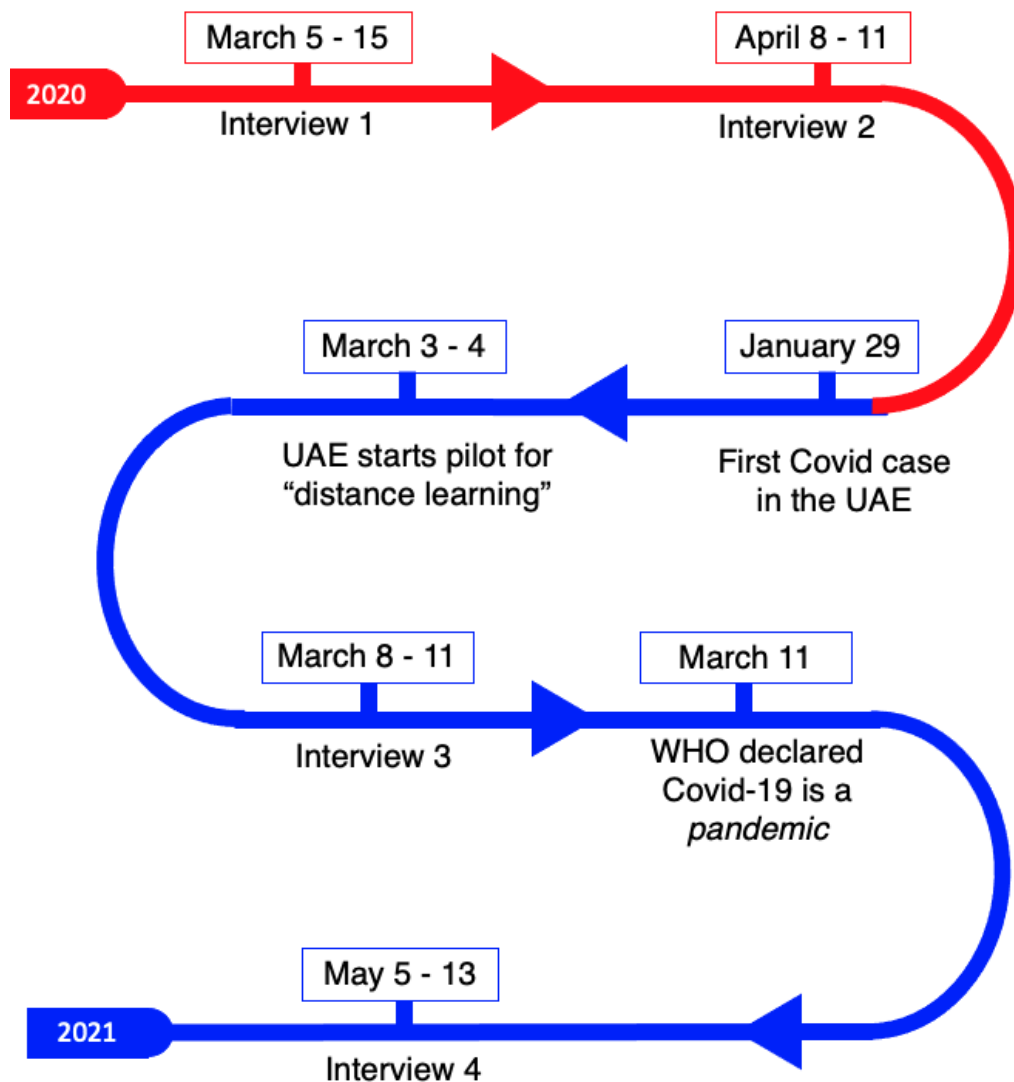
2020

March 5 - 15

Interview 1

April 8 - 11

Interview 2

January 29

First Covid case in the UAE

March 3 - 4

UAE starts pilot for “distance learning”

March 8 - 11

Interview 3

March 11

WHO declared Covid-19 is a *pandemic*

2021

May 5 - 13

Interview 4